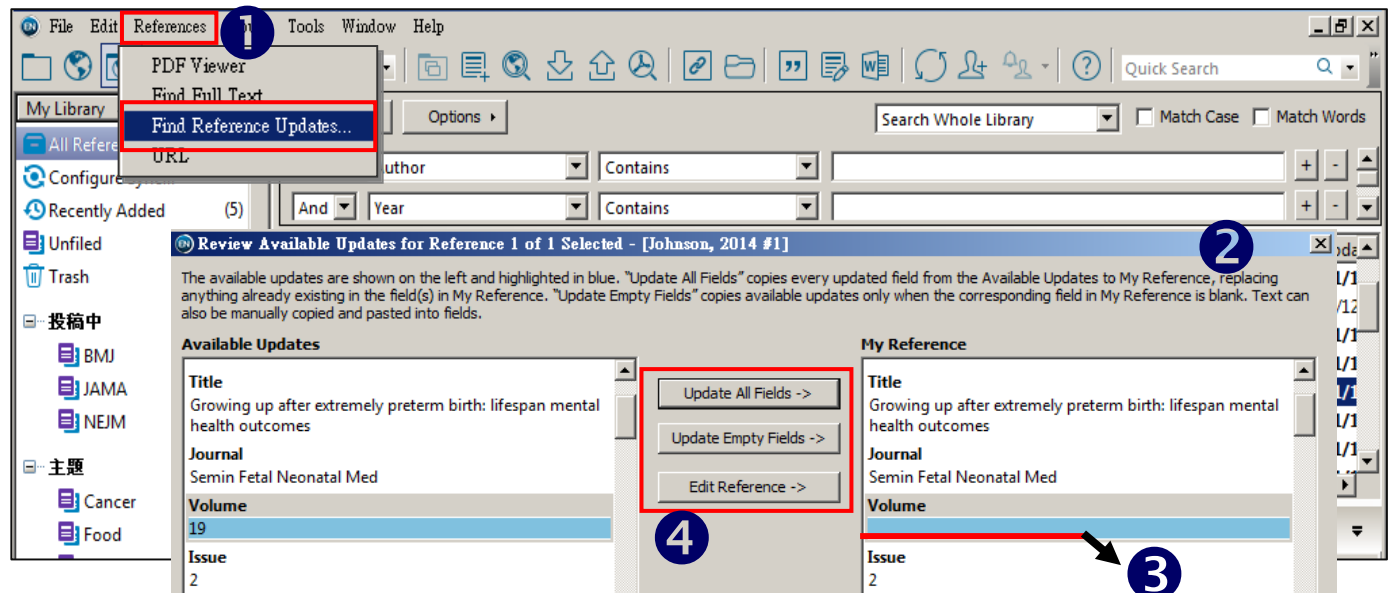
File Edit References 1 Tools Window Help

PDF Viewer
Find Full Text
Find Reference Updates...
URL

Quick Search

My Library

Options ▸

Search Whole Library

Match Case Match Words

All Refere

Configure

Recently Added (5)

Unfiled

Trash

投稿中

BMJ

JAMA

NEJM

主題

Cancer

Food

uthor Contains

And Year Contains

Review Available Updates for Reference 1 of 1 Selected - [Johnson, 2014 #1]

2

The available updates are shown on the left and highlighted in blue. "Update All Fields" copies every updated field from the Available Updates to My Reference, replacing anything already existing in the field(s) in My Reference. "Update Empty Fields" copies available updates only when the corresponding field in My Reference is blank. Text can also be manually copied and pasted into fields.

Available Updates

Title
Growing up after extremely preterm birth: lifespan mental health outcomes
Journal
Semin Fetal Neonatal Med
Volume
19
Issue
2

Update All Fields ->
Update Empty Fields ->
Edit Reference ->

4

My Reference

Title
Growing up after extremely preterm birth: lifespan mental health outcomes
Journal
Semin Fetal Neonatal Med
Volume

Issue
2

3